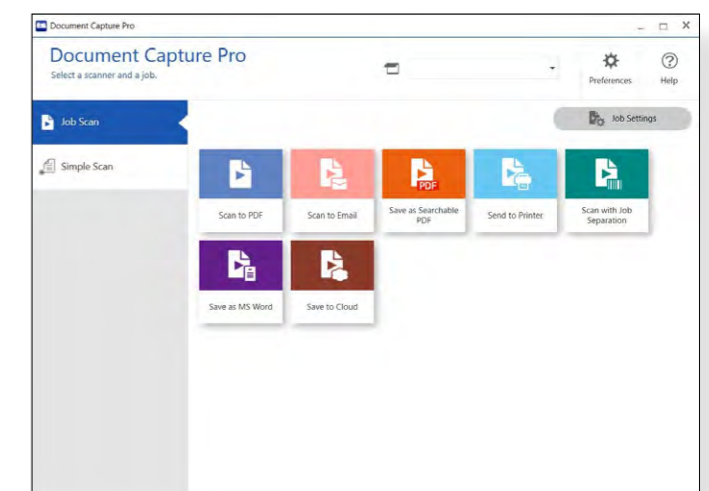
Document Capture Pro

Document Capture Pro
Select a scanner and a job.

Preferences
Help

Job Scan
Simple Scan

Job Settings

Scan to PDF
Scan to Email
PDF
Save as Searchable PDF
Send to Printer
Scan with Job Separation
Save as MS Word
Save to Cloud